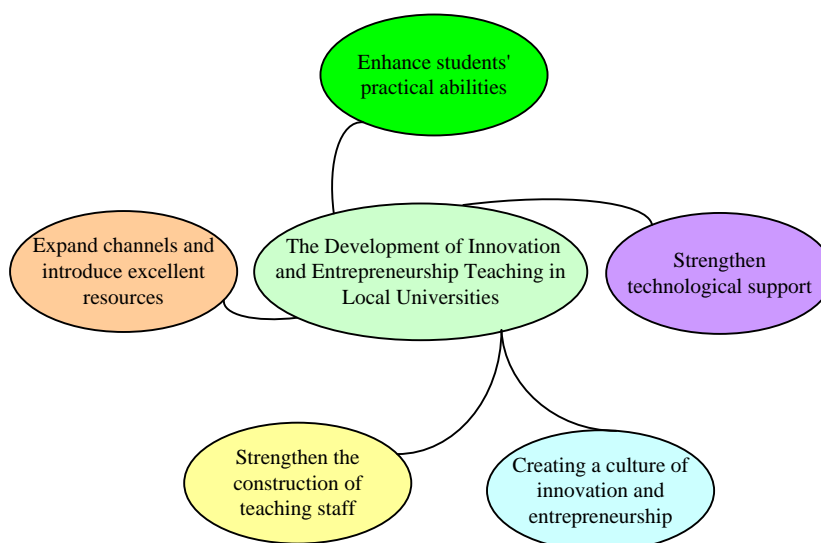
Enhance students' practical abilities

Expand channels and introduce excellent resources

The Development of Innovation and Entrepreneurship Teaching in Local Universities

Strengthen technological support

Strengthen the construction of teaching staff

Creating a culture of innovation and entrepreneurship